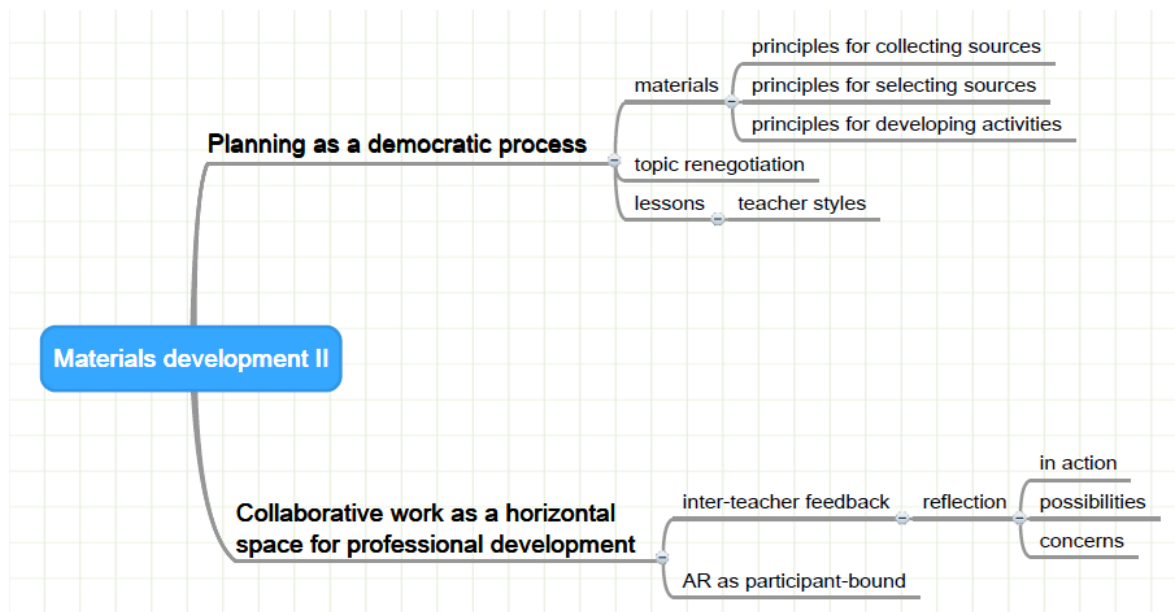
Materials development II

Planning as a democratic process

materials

principles for collecting sources

principles for selecting sources

principles for developing activities

topic renegotiation

lessons

teacher styles

Collaborative work as a horizontal space for professional development

inter-teacher feedback

reflection

in action

possibilities

concerns

AR as participant-bound